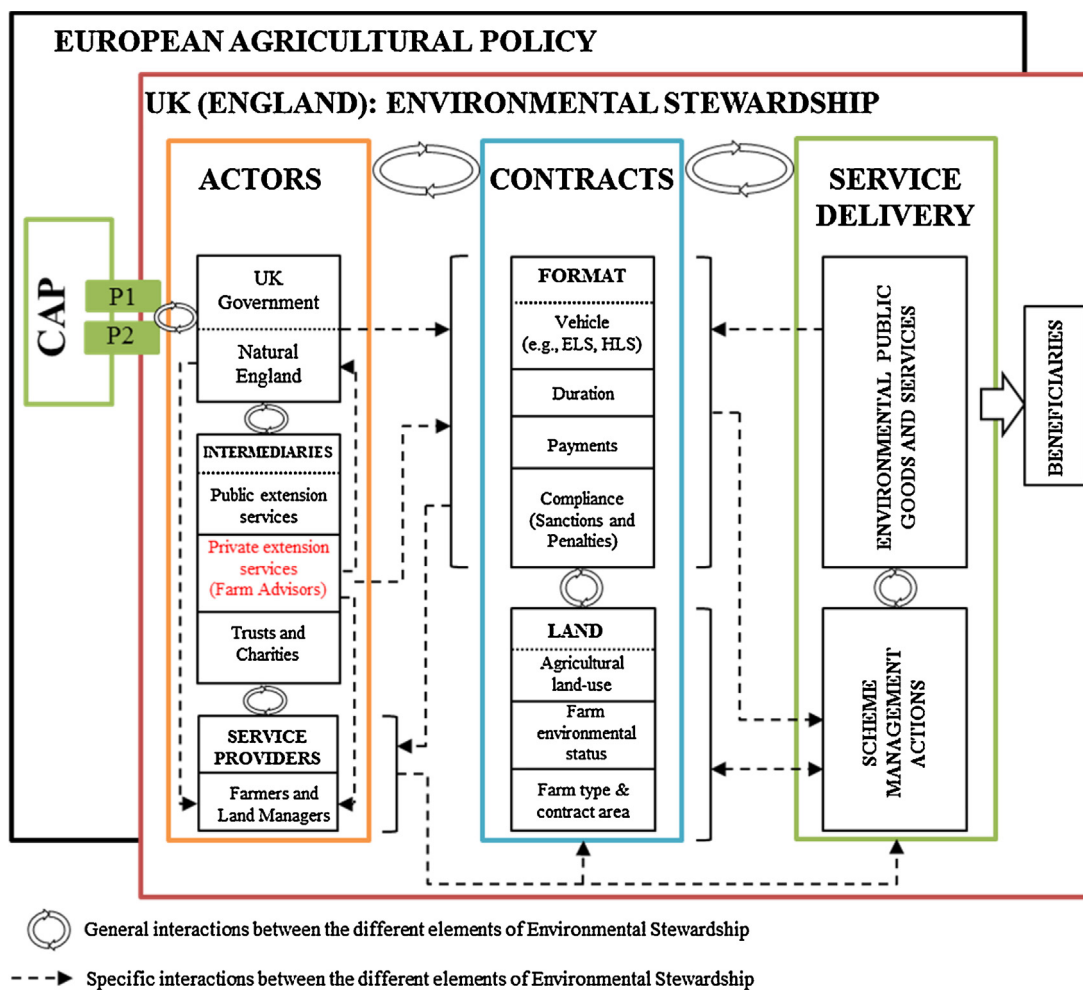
EUROPEAN AGRICULTURAL POLICY

UK (ENGLAND): ENVIRONMENTAL STEWARDSHIP

CAP

P1

P2

ACTORS

UK Government

Natural England

INTERMEDIARIES

Public extension services

Private extension services (Farm Advisors)

Trusts and Charities

SERVICE PROVIDERS

Farmers and Land Managers

CONTRACTS

FORMAT

Vehicle (e.g., ELS, HLS)

Duration

Payments

Compliance (Sanctions and Penalties)

LAND

Agricultural land-use

Farm environmental status

Farm type & contract area

SERVICE DELIVERY

ENVIRONMENTAL PUBLIC GOODS AND SERVICES

SCHEME MANAGEMENT ACTIONS

BENEFICIARIES

General interactions between the different elements of Environmental Stewardship

Specific interactions between the different elements of Environmental Stewardship